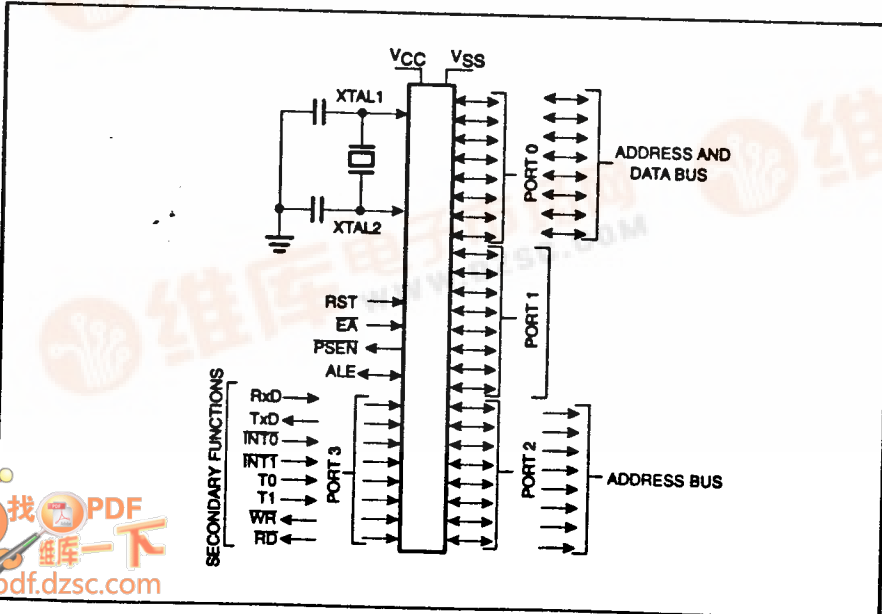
$V_{CC}$ $V_{SS}$

XTAL1

XTAL2

PORT 0

ADDRESS AND DATA BUS

PORT 1

RST
$\overline{EA}$
$\overline{PSEN}$
ALE

SECONDARY FUNCTIONS

RxD
TxD
$\overline{INT0}$
$\overline{INT1}$
T0
T1
$\overline{WR}$
$\overline{RD}$

PORT 3

PORT 2

ADDRESS BUS

维库电子市场网
WWW.DZSC.COM

找PDF 维库一下
pdf.dzsc.com